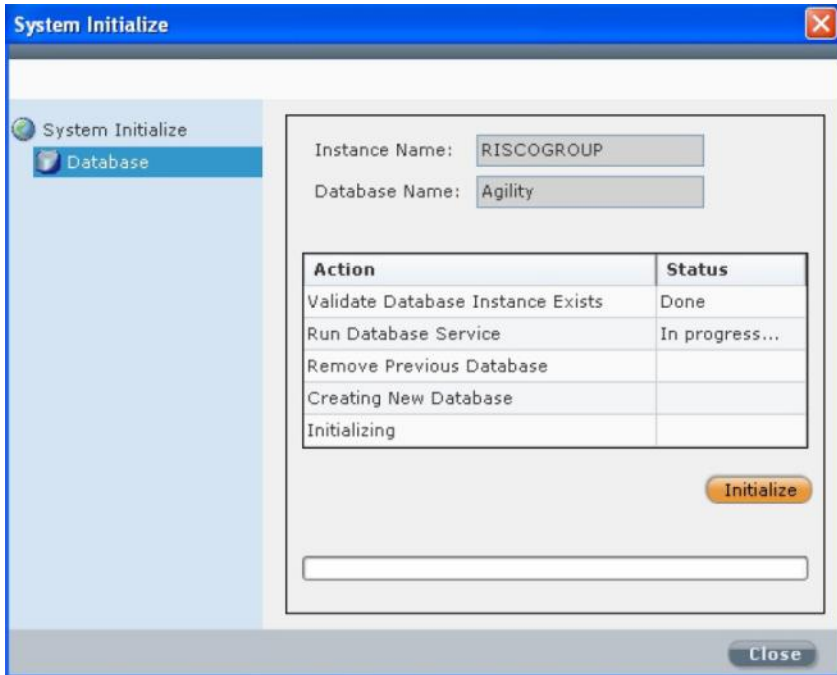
System Initialize

System Initialize
Database

Instance Name: RISCOGROUP
Database Name: Agility

| Action | Status |
|---|---|
| Validate Database Instance Exists | Done |
| Run Database Service | In progress... |
| Remove Previous Database | |
| Creating New Database | |
| Initializing | |

Initialize

Close